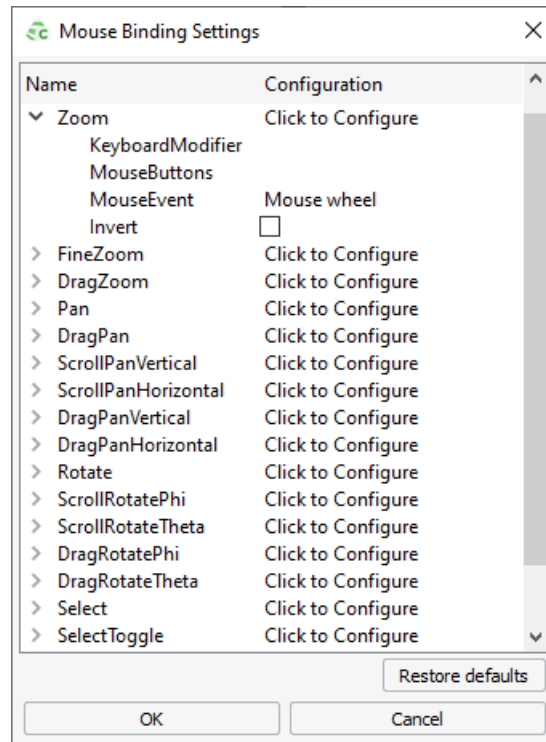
Mouse Binding Settings

| Name | Configuration |
|---|---|
| Zoom | Click to Configure |
| KeyboardModifier | |
| MouseButtons | |
| MouseEvent | Mouse wheel |
| Invert | |
| FineZoom | Click to Configure |
| DragZoom | Click to Configure |
| Pan | Click to Configure |
| DragPan | Click to Configure |
| ScrollPanVertical | Click to Configure |
| ScrollPanHorizontal | Click to Configure |
| DragPanVertical | Click to Configure |
| DragPanHorizontal | Click to Configure |
| Rotate | Click to Configure |
| ScrollRotatePhi | Click to Configure |
| ScrollRotateTheta | Click to Configure |
| DragRotatePhi | Click to Configure |
| DragRotateTheta | Click to Configure |
| Select | Click to Configure |
| SelectToggle | Click to Configure |

Restore defaults

OK

Cancel